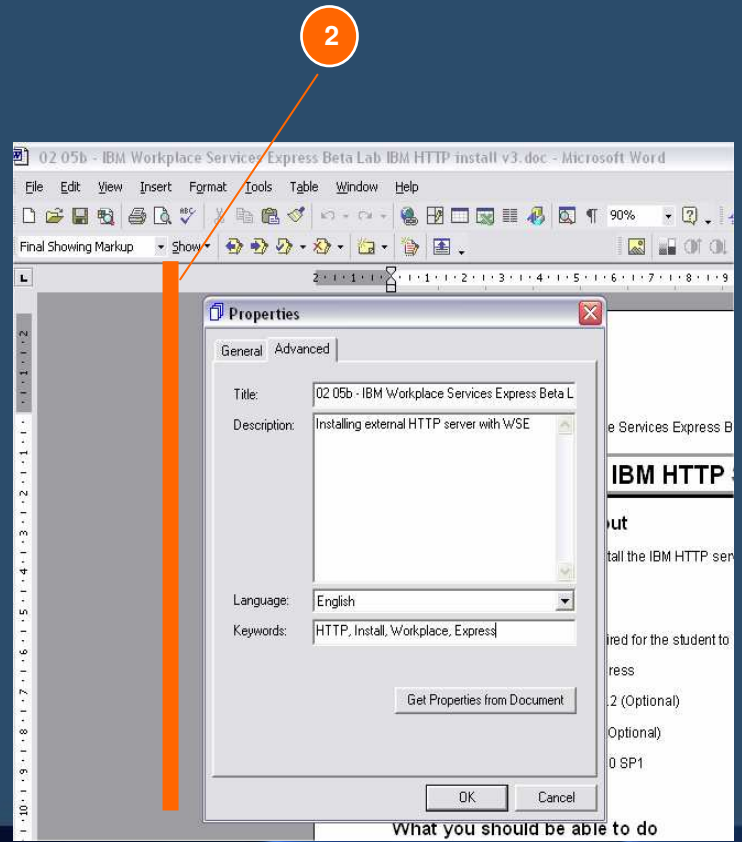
2

02 05b - IBM Workplace Services Express Beta Lab IBM HTTP install v3.doc - Microsoft Word

File Edit View Insert Format Tools Table Window Help

90%

Final Showing Markup Show

Properties

General Advanced

Title: 02 05b - IBM Workplace Services Express Beta L

Description: Installing external HTTP server with WSE

Language: English

Keywords: HTTP, Install, Workplace, Express

Get Properties from Document

OK Cancel

e Services Express B

IBM HTTP

out

tall the IBM HTTP ser

ired for the student to

ress

.2 (Optional)

Optional)

0 SP1

What you should be able to do